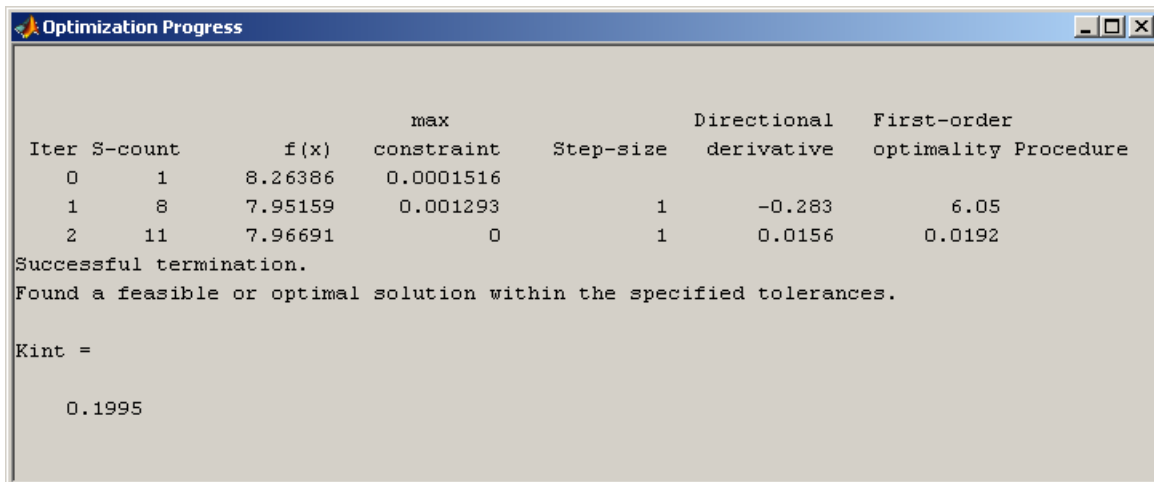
Optimization Progress

| Iter | S-count | f(x) | max constraint | Step-size | Directional derivative | First-order optimality | Procedure |
|---|---|---|---|---|---|---|---|
| 0 | 1 | 8.26386 | 0.0001516 | | | | |
| 1 | 8 | 7.95159 | 0.001293 | 1 | -0.283 | 6.05 | |
| 2 | 11 | 7.96691 | 0 | 1 | 0.0156 | 0.0192 | |

Successful termination.
Found a feasible or optimal solution within the specified tolerances.

Kint =

0.1995